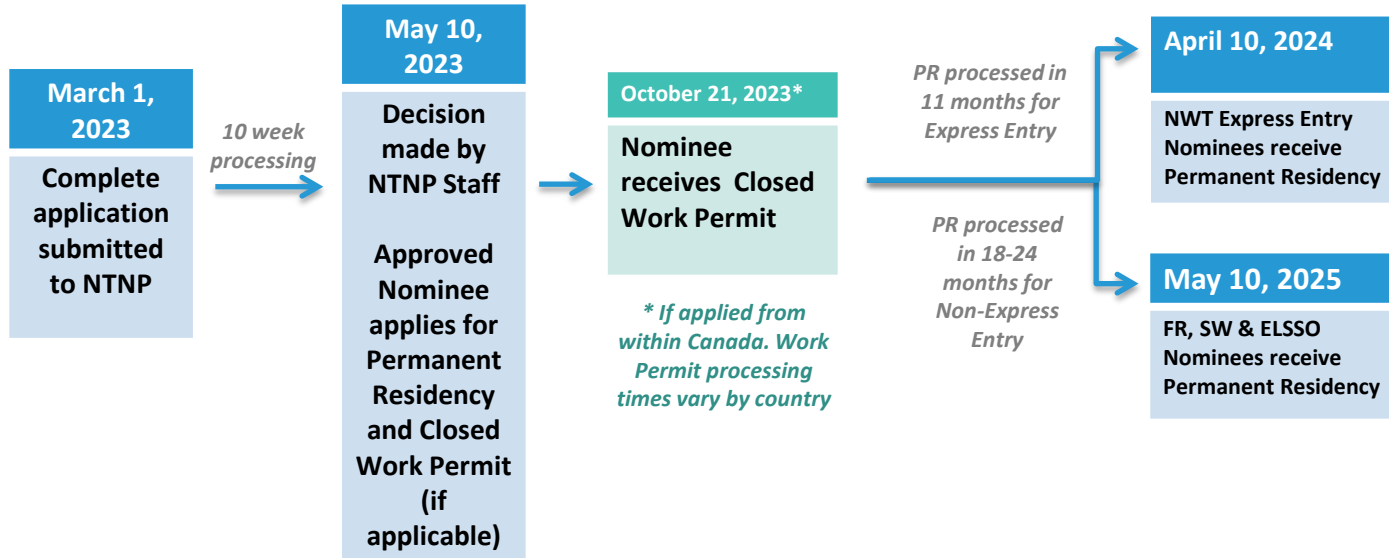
March 1, 2023

Complete application submitted to NTNP

10 week processing

May 10, 2023

Decision made by NTNP Staff

Approved Nominee applies for Permanent Residency and Closed Work Permit (if applicable)

October 21, 2023*

Nominee receives Closed Work Permit

* If applied from within Canada. Work Permit processing times vary by country

PR processed in 11 months for Express Entry

PR processed in 18-24 months for Non-Express Entry

April 10, 2024

NWT Express Entry Nominees receive Permanent Residency

May 10, 2025

FR, SW & ELSSO Nominees receive Permanent Residency